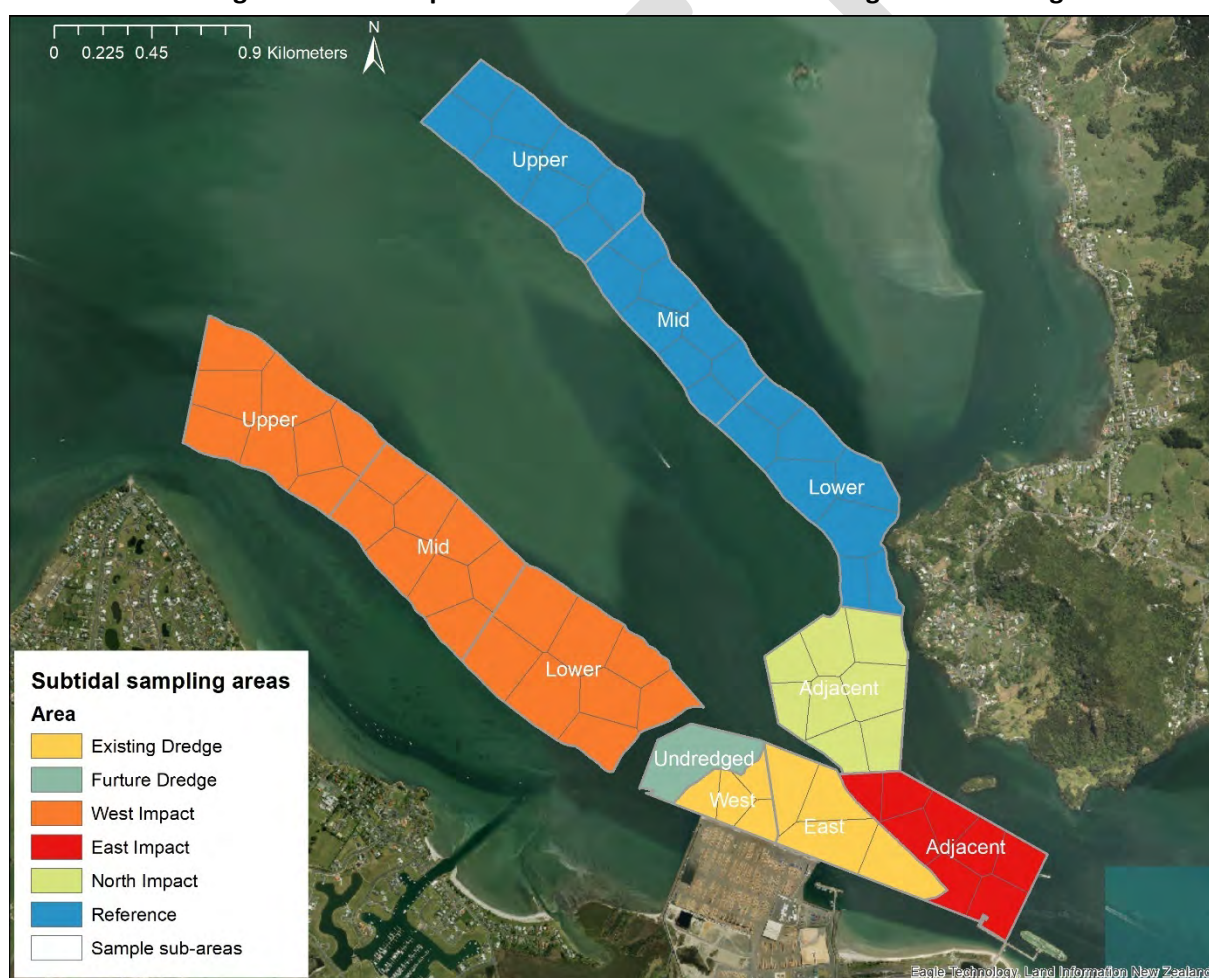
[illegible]

0 0.225 0.45 0.9 Kilometers

N

Upper

Mid

Lower

Upper

Mid

Lower

Adjacent

Undredged

West

East

Adjacent

Subtidal sampling areas
Area
Existing Dredge
Furture Dredge
West Impact
East Impact
North Impact
Reference
Sample sub-areas

Eagle Technology, Land Information New Zealand